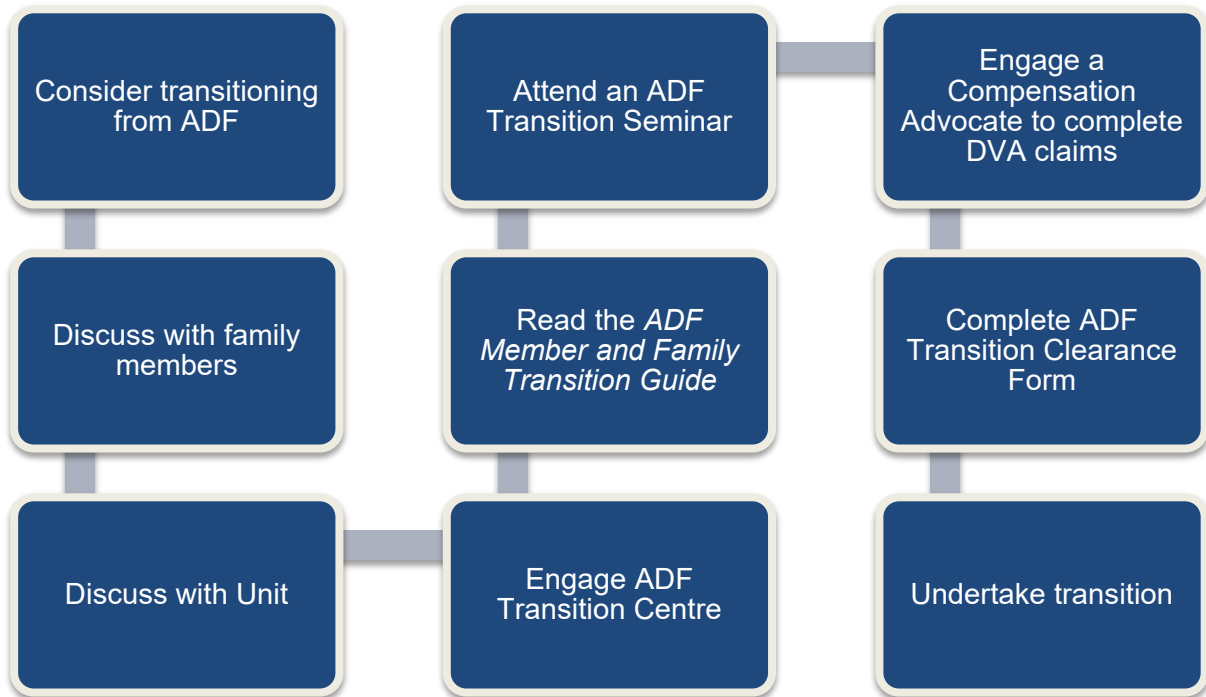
Consider transitioning from ADF

Discuss with family members

Discuss with Unit

Engage ADF Transition Centre

Read the *ADF Member and Family Transition Guide*

Attend an ADF Transition Seminar

Engage a Compensation Advocate to complete DVA claims

Complete ADF Transition Clearance Form

Undertake transition